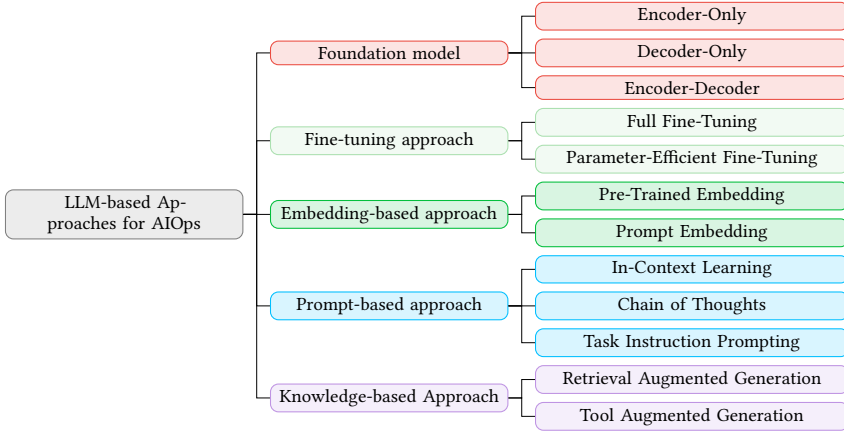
LLM-based Approaches for AIOps

Foundation model
Encoder-Only
Decoder-Only
Encoder-Decoder

Fine-tuning approach
Full Fine-Tuning
Parameter-Efficient Fine-Tuning

Embedding-based approach
Pre-Trained Embedding
Prompt Embedding

Prompt-based approach
In-Context Learning
Chain of Thoughts
Task Instruction Prompting

Knowledge-based Approach
Retrieval Augmented Generation
Tool Augmented Generation